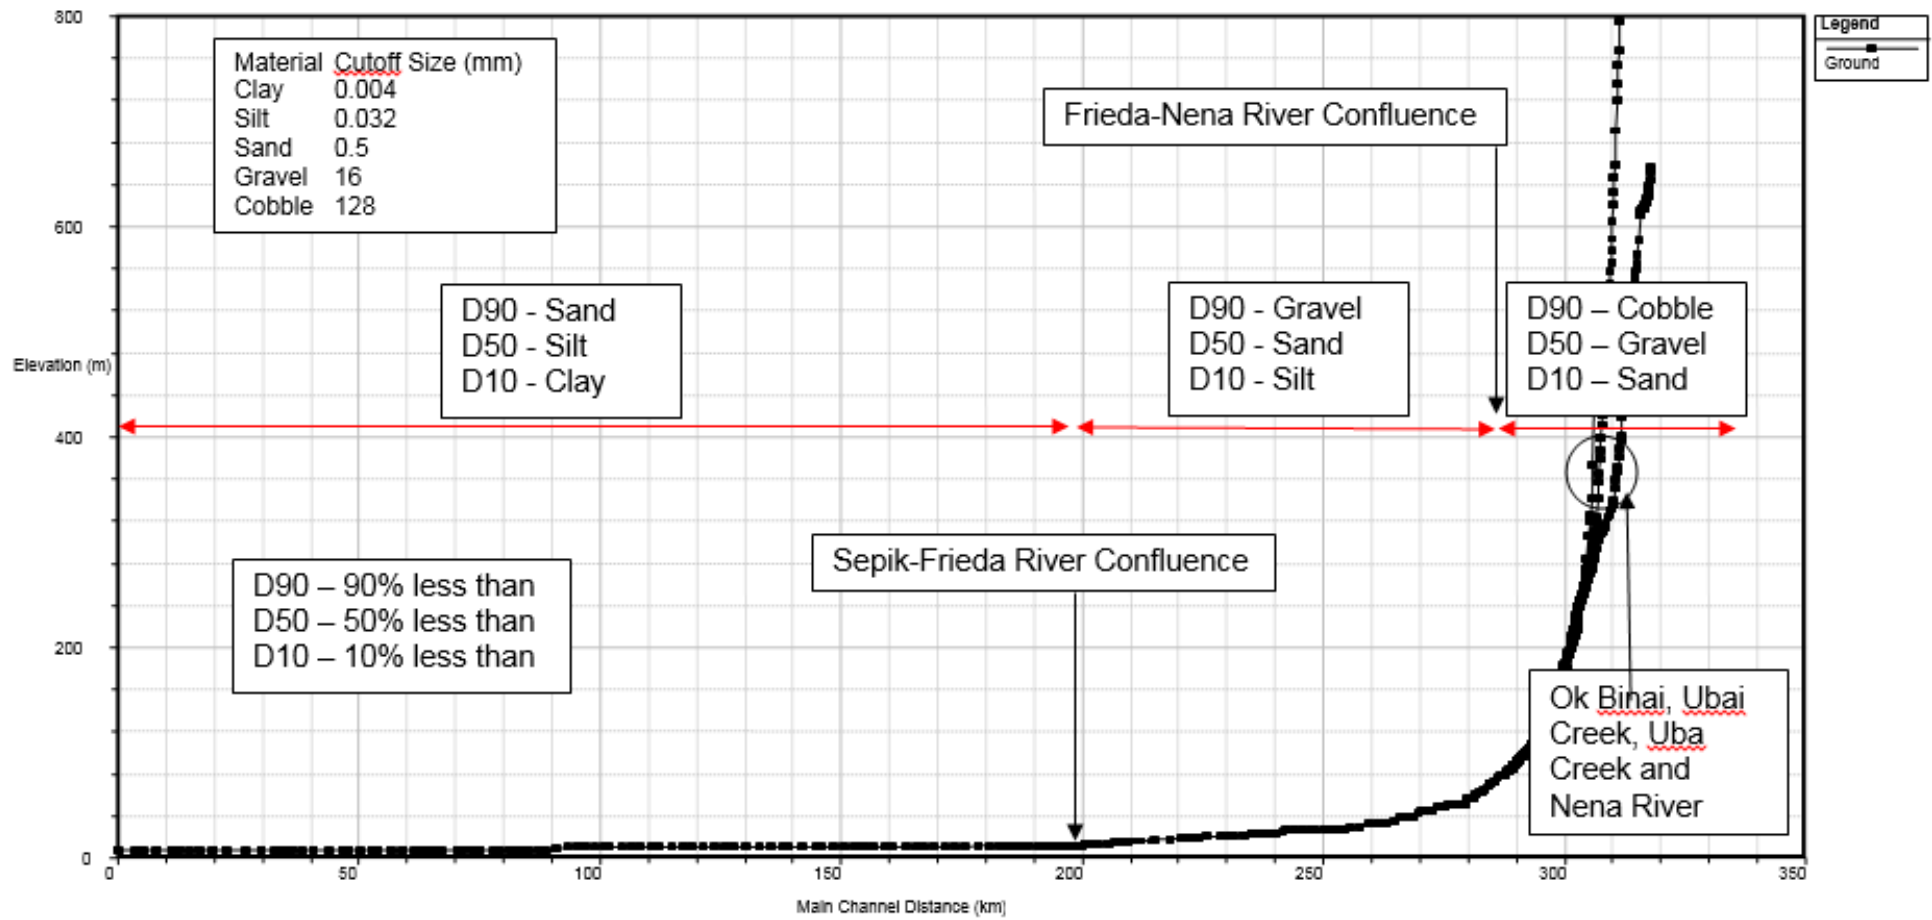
| Material | Cutoff Size (mm) |
|---|---|
| Clay | 0.004 |
| Silt | 0.032 |
| Sand | 0.5 |
| Gravel | 16 |
| Cobble | 128 |

Frieda-Nena River Confluence

Legend
Ground

D90 - Sand
D50 - Silt
D10 - Clay

D90 - Gravel
D50 - Sand
D10 - Silt

D90 – Cobble
D50 – Gravel
D10 – Sand

Sepik-Frieda River Confluence

D90 – 90% less than
D50 – 50% less than
D10 – 10% less than

Ok Binai, Ubai Creek, Uba Creek and Nena River

800
600
400
200
0

Elevation (m)

0
50
100
150
200
250
300
350

Main Channel Distance (km)